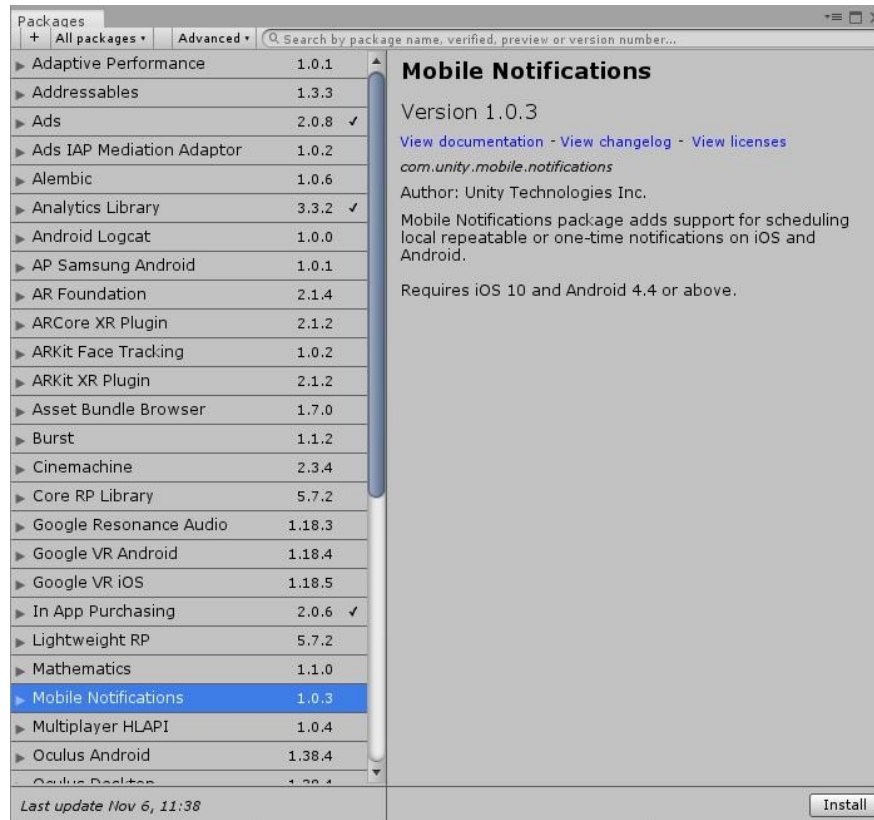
Packages
+ All packages ▾ Advanced ▾ Search by package name, verified, preview or version number...

| | | |
|---|---|---|
| Adaptive Performance | 1.0.1 | |
| Addressables | 1.3.3 | |
| Ads | 2.0.8 | ✓ |
| Ads IAP Mediation Adaptor | 1.0.2 | |
| Alembic | 1.0.6 | |
| Analytics Library | 3.3.2 | ✓ |
| Android Logcat | 1.0.0 | |
| AP Samsung Android | 1.0.1 | |
| AR Foundation | 2.1.4 | |
| ARCore XR Plugin | 2.1.2 | |
| ARKit Face Tracking | 1.0.2 | |
| ARKit XR Plugin | 2.1.2 | |
| Asset Bundle Browser | 1.7.0 | |
| Burst | 1.1.2 | |
| Cinemachine | 2.3.4 | |
| Core RP Library | 5.7.2 | |
| Google Resonance Audio | 1.18.3 | |
| Google VR Android | 1.18.4 | |
| Google VR iOS | 1.18.5 | |
| In App Purchasing | 2.0.6 | ✓ |
| Lightweight RP | 5.7.2 | |
| Mathematics | 1.1.0 | |
| Mobile Notifications | 1.0.3 | |
| Multiplayer HLAPI | 1.0.4 | |
| Oculus Android | 1.38.4 | |
| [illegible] | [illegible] | |

Last update Nov 6, 11:38

Mobile Notifications

Version 1.0.3

View documentation - View changelog - View licenses

com.unity.mobile.notifications

Author: Unity Technologies Inc.

Mobile Notifications package adds support for scheduling local repeatable or one-time notifications on iOS and Android.

Requires iOS 10 and Android 4.4 or above.

Install